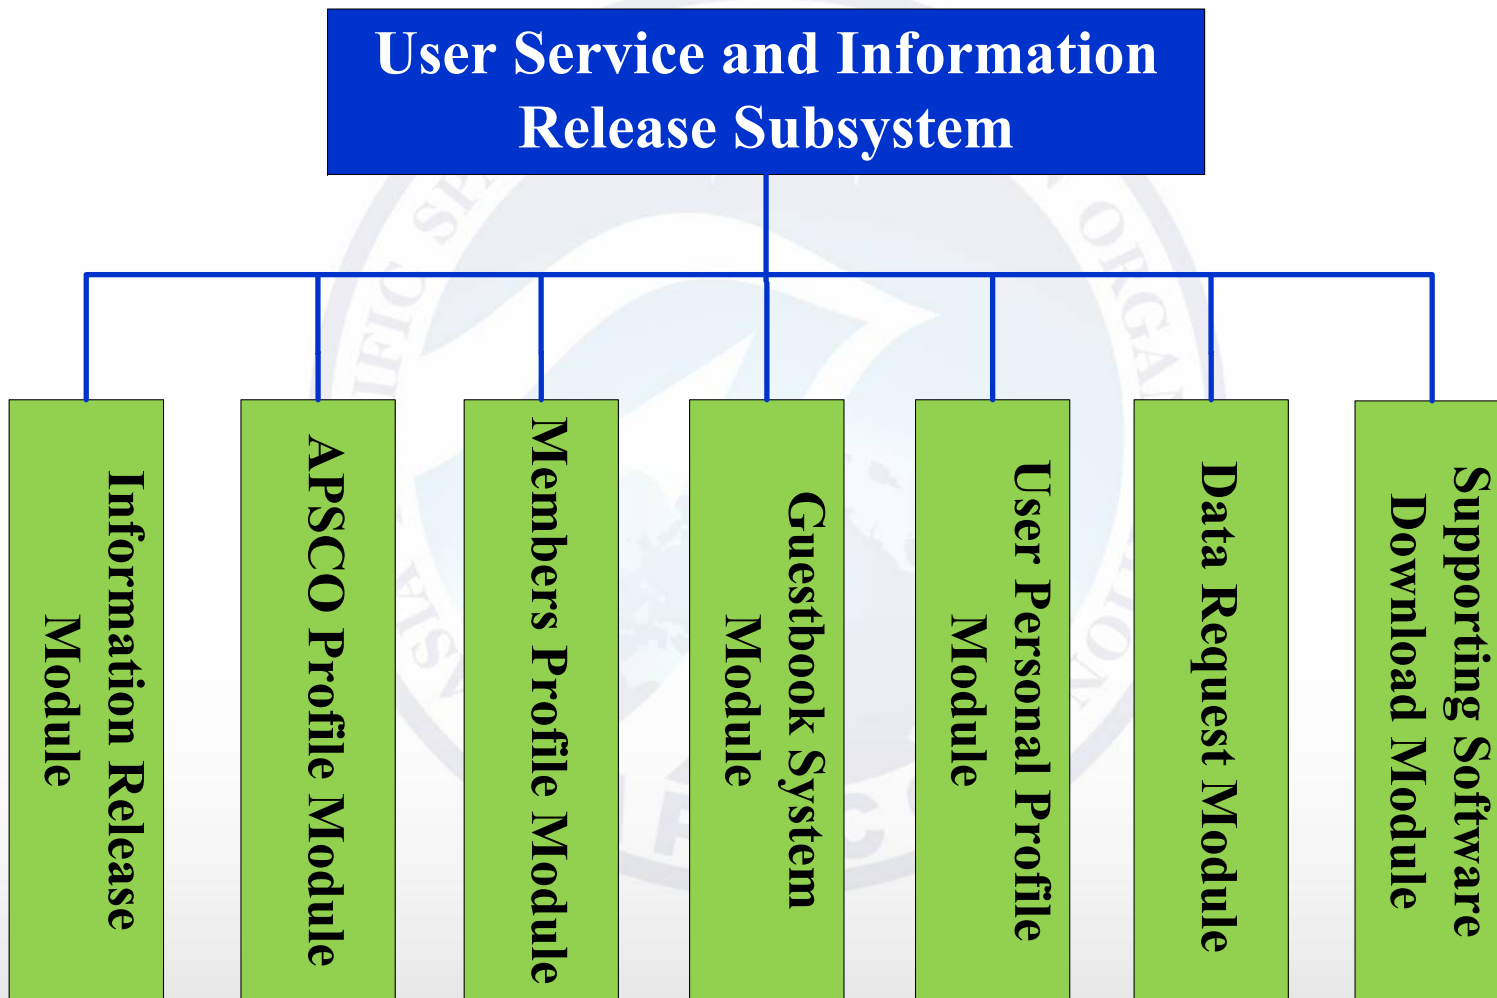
User Service and Information Release Subsystem

Information Release Module

APSCO Profile Module

Members Profile Module

Guestbook System Module

User Personal Profile Module

Data Request Module

Supporting Software Download Module